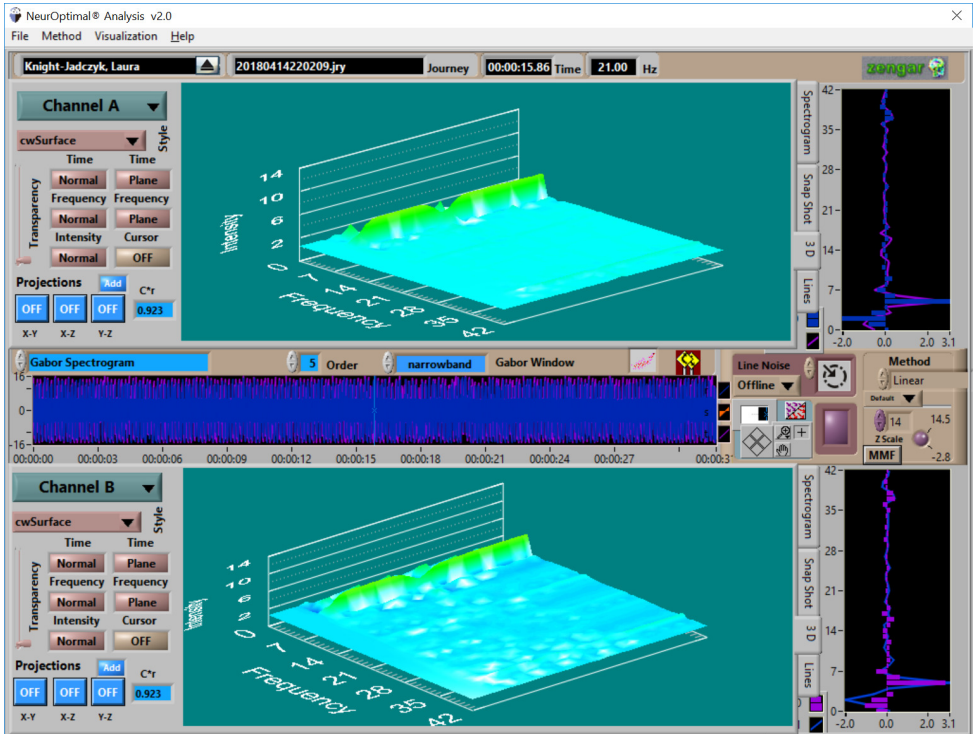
NeurOptimal® Analysis v2.0

File Method Visualization Help

Knight-Jadczyk, Laura
20180414220209.jry Journey
00:00:15.86 Time
21.00 Hz
zengar

Channel A
cwSurface
Style
Time Time
Normal Plane
Frequency Frequency
Normal Plane
Intensity Cursor
Normal OFF
Transparency
Projections Add
C*r
OFF OFF OFF
0.923
X-Y X-Z Y-Z

14
10
6
2
Intensity
0 7 14 21 28 35 42
Frequency

Spectrogram
Snap Shot
3D
Lines

42
35
28
21
14
7
0
-2.0 0.0 2.0 3.1

Gabor Spectrogram
5 Order
narrowband Gabor Window
16
0
-16
00:00:00 00:00:03 00:00:06 00:00:09 00:00:12 00:00:15 00:00:18 00:00:21 00:00:24 00:00:27 00:00:3

Line Noise
Offline
Method
Linear
Default
14
14.5
Z Scale
MMF
-2.8

Channel B
cwSurface
Style
Time Time
Normal Plane
Frequency Frequency
Normal Plane
Intensity Cursor
Normal OFF
Transparency
Projections Add
C*r
OFF OFF OFF
0.923
X-Y X-Z Y-Z

14
10
6
2
Intensity
0 7 14 21 28 35 42
Frequency

Spectrogram
Snap Shot
3D
Lines

42
35
28
21
14
7
0
-2.0 0.0 2.0 3.1